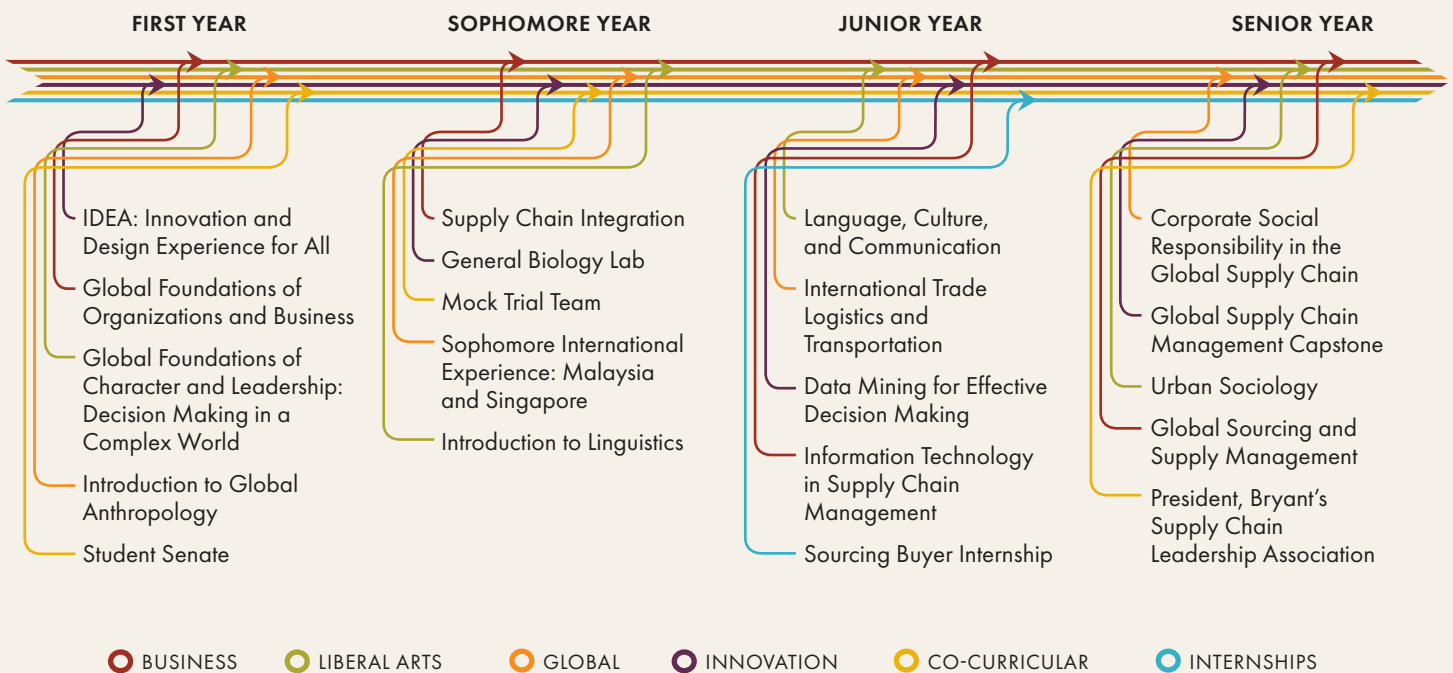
FIRST YEAR

IDEA: Innovation and Design Experience for All

Global Foundations of Organizations and Business

Global Foundations of Character and Leadership: Decision Making in a Complex World

Introduction to Global Anthropology

Student Senate

SOPHOMORE YEAR

Supply Chain Integration

General Biology Lab

Mock Trial Team

Sophomore International Experience: Malaysia and Singapore

Introduction to Linguistics

JUNIOR YEAR

Language, Culture, and Communication

International Trade Logistics and Transportation

Data Mining for Effective Decision Making

Information Technology in Supply Chain Management

Sourcing Buyer Internship

SENIOR YEAR

Corporate Social Responsibility in the Global Supply Chain

Global Supply Chain Management Capstone

Urban Sociology

Global Sourcing and Supply Management

President, Bryant's Supply Chain Leadership Association

BUSINESS LIBERAL ARTS GLOBAL INNOVATION CO-CURRICULAR INTERNSHIPS